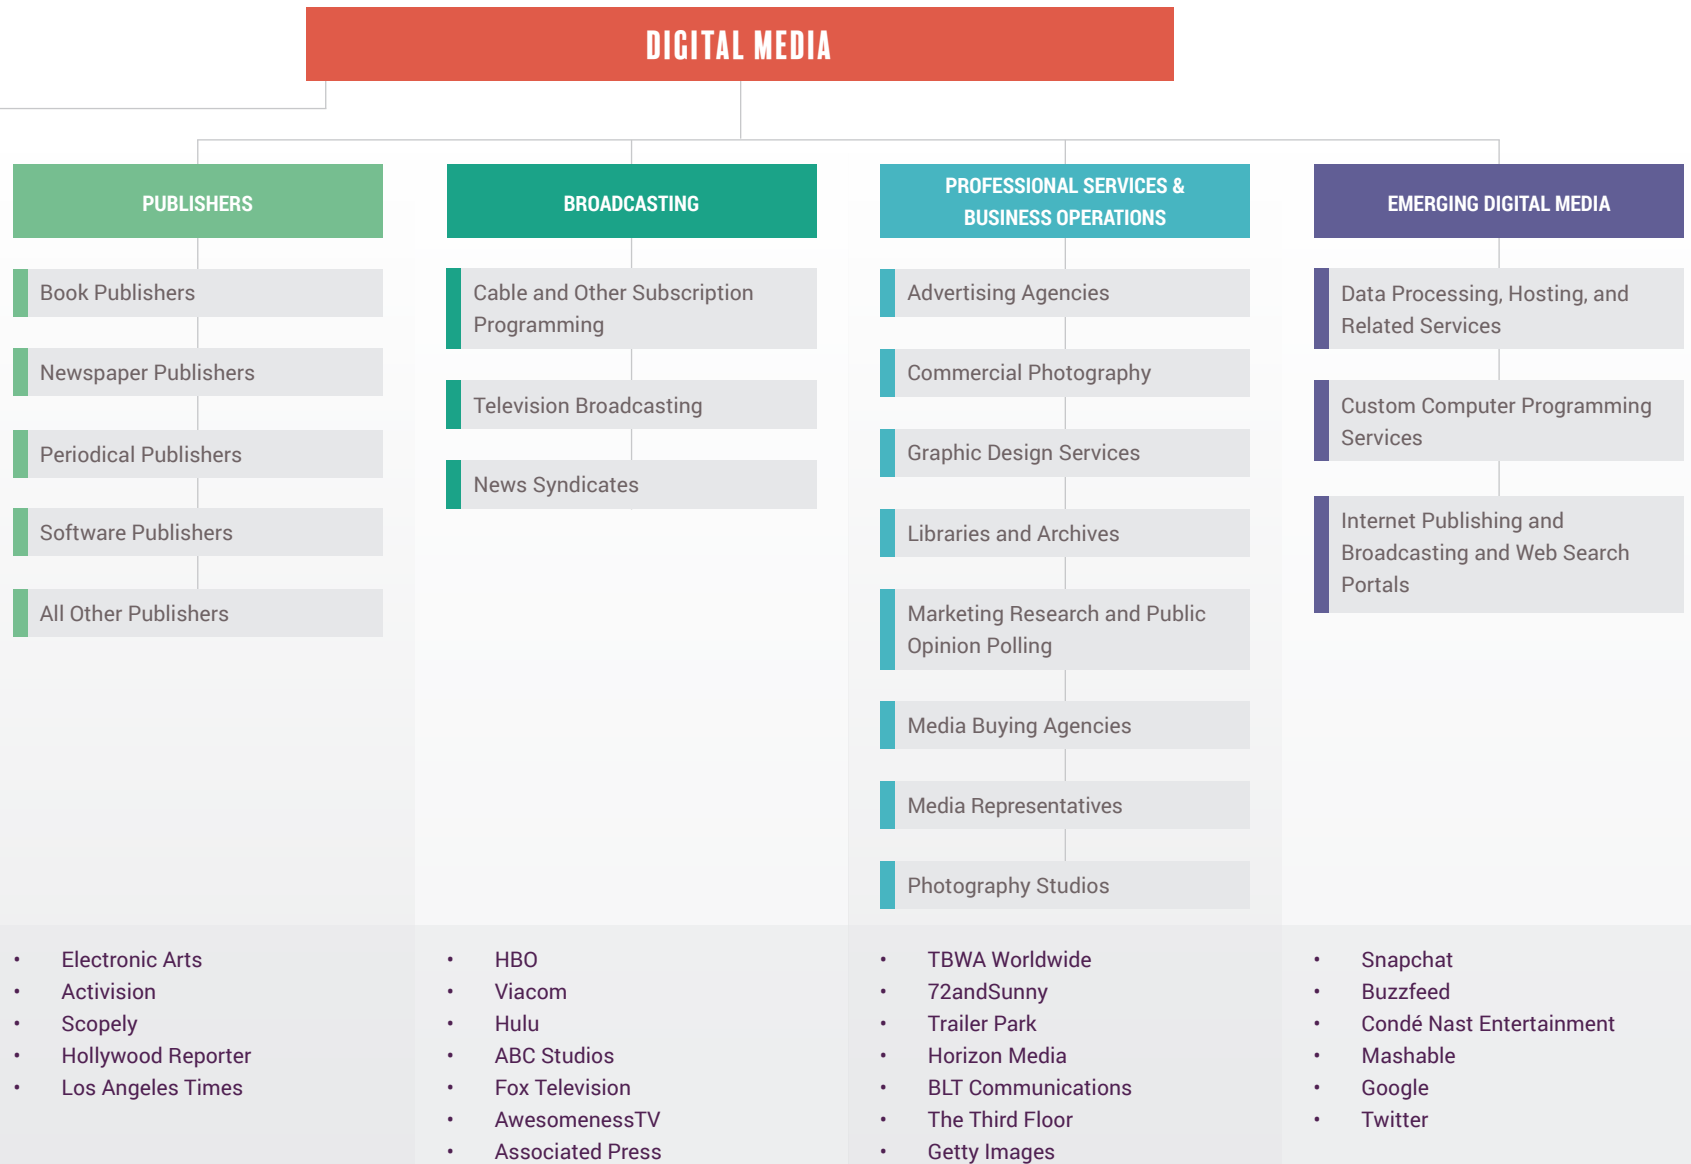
DIGITAL MEDIA

PUBLISHERS

Book Publishers

Newspaper Publishers

Periodical Publishers

Software Publishers

All Other Publishers

BROADCASTING

Cable and Other Subscription Programming

Television Broadcasting

News Syndicates

PROFESSIONAL SERVICES & BUSINESS OPERATIONS

Advertising Agencies

Commercial Photography

Graphic Design Services

Libraries and Archives

Marketing Research and Public Opinion Polling

Media Buying Agencies

Media Representatives

Photography Studios

EMERGING DIGITAL MEDIA

Data Processing, Hosting, and Related Services

Custom Computer Programming Services

Internet Publishing and Broadcasting and Web Search Portals

- Electronic Arts
- Activision
- Scopely
- Hollywood Reporter
- Los Angeles Times

- HBO
- Viacom
- Hulu
- ABC Studios
- Fox Television
- AwesomenessTV
- Associated Press

- TBWA Worldwide
- 72andSunny
- Trailer Park
- Horizon Media
- BLT Communications
- The Third Floor
- Getty Images

- Snapchat
- Buzzfeed
- Condé Nast Entertainment
- Mashable
- Google
- Twitter